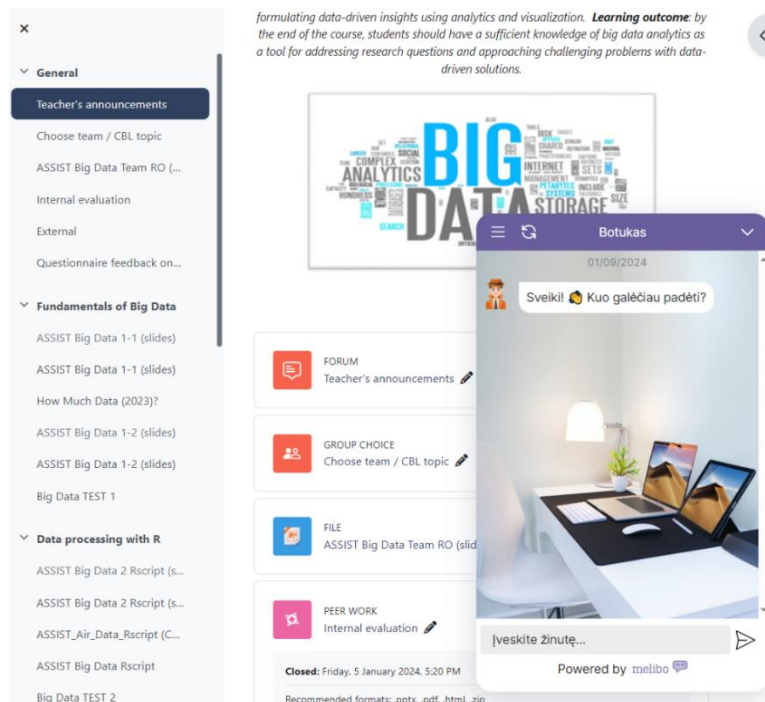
×

General

Teacher's announcements

Choose team / CBL topic

ASSIST Big Data Team RO (...

Internal evaluation

External

Questionnaire feedback on...

Fundamentals of Big Data

ASSIST Big Data 1-1 (slides)

ASSIST Big Data 1-1 (slides)

How Much Data (2023)?

ASSIST Big Data 1-2 (slides)

ASSIST Big Data 1-2 (slides)

Big Data TEST 1

Data processing with R

ASSIST Big Data 2 Rscript (s...

ASSIST Big Data 2 Rscript (s...

ASSIST_Air_Data_Rscript (C...

ASSIST Big Data Rscript

Big Data TEST 2

formulating data-driven insights using analytics and visualization. **Learning outcome**: by the end of the course, students should have a sufficient knowledge of big data analytics as a tool for addressing research questions and approaching challenging problems with data-driven solutions.

BIG DATA ANALYTICS COMPLEX STORAGE INTERNET SYSTEMS PETABYTES SETS INCLUDE SIZE SEARCH SOCIAL

FORUM
Teacher's announcements

GROUP CHOICE
Choose team / CBL topic

FILE
ASSIST Big Data Team RO (slid

PEER WORK
Internal evaluation

Closed: Friday, 5 January 2024, 5:20 PM

Recommended formats: .pptx, .pdf, .html, .zip

Botukas

01/09/2024

Sveiki! 👋 Kuo galėčiau padėti?

Įveskite žinutę...

Powered by melibo